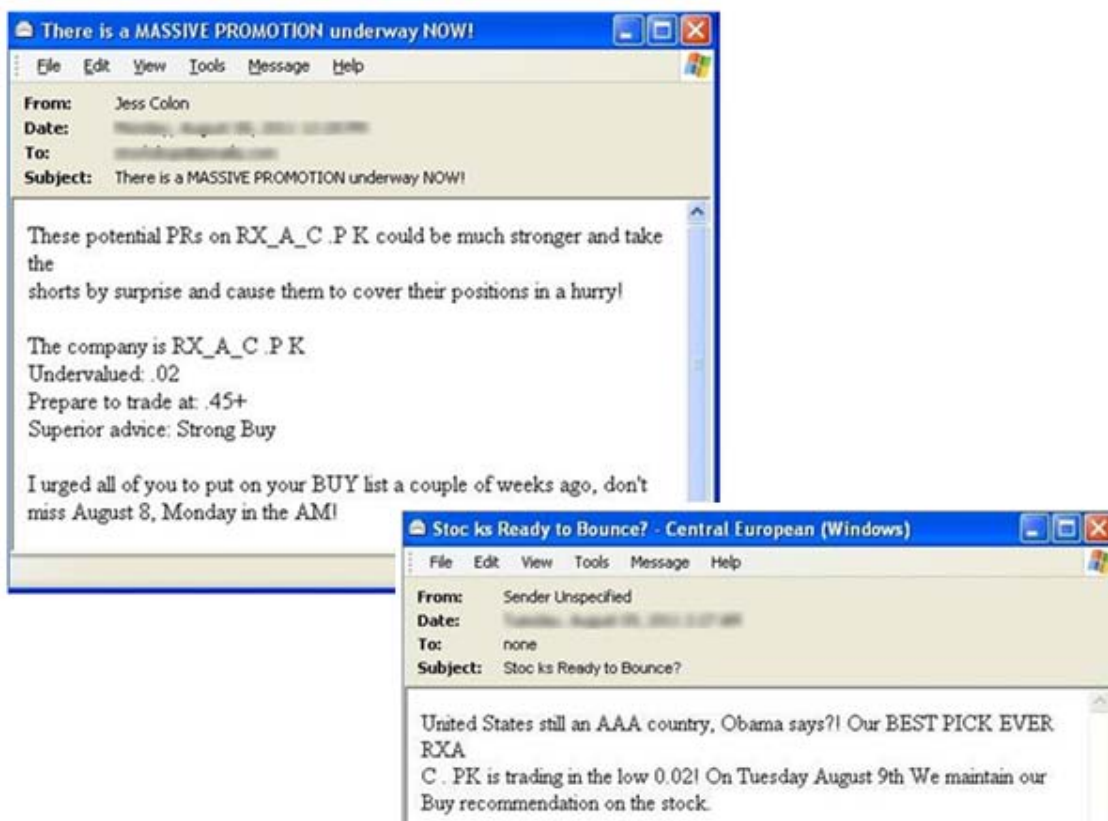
There is a MASSIVE PROMOTION underway NOW!

File Edit View Tools Message Help

From: Jess Colon
Date: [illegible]
To: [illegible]
Subject: There is a MASSIVE PROMOTION underway NOW!

These potential PRs on RX_A_C .P K could be much stronger and take the
shorts by surprise and cause them to cover their positions in a hurry!

The company is RX_A_C .P K
Undervalued: .02
Prepare to trade at: .45+
Superior advice: Strong Buy

I urged all of you to put on your BUY list a couple of weeks ago, don't miss August 8, Monday in the AM!

Stoc ks Ready to Bounce? - Central European (Windows)

File Edit View Tools Message Help

From: Sender Unspecified
Date: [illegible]
To: none
Subject: Stoc ks Ready to Bounce?

United States still an AAA country, Obama says?! Our BEST PICK EVER RXA
C . PK is trading in the low 0.02! On Tuesday August 9th We maintain our Buy recommendation on the stock.